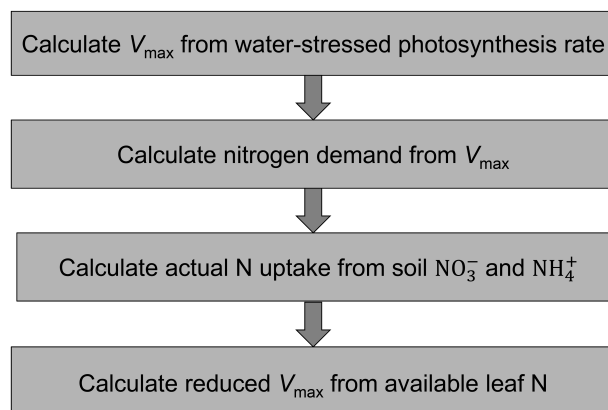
Calculate $V_{\max}$ from water-stressed photosynthesis rate

Calculate nitrogen demand from $V_{\max}$

Calculate actual N uptake from soil $NO_3^-$ and $NH_4^+$

Calculate reduced $V_{\max}$ from available leaf N